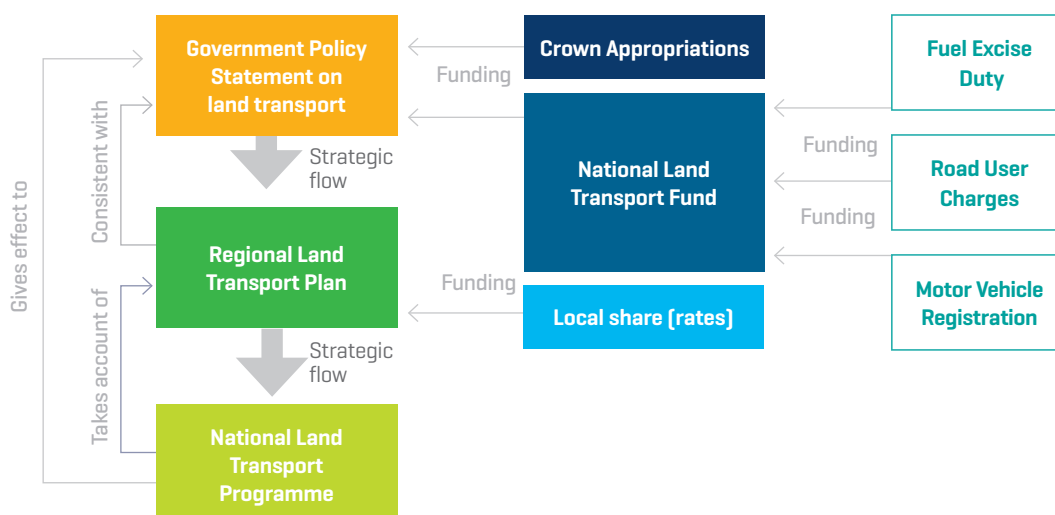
Government Policy Statement on land transport

Crown Appropriations

Funding

Fuel Excise Duty

Strategic flow

National Land Transport Fund

Funding

Road User Charges

Funding

Consistent with

Gives effect to

Regional Land Transport Plan

Funding

Local share (rates)

Motor Vehicle Registration

Takes account of

Strategic flow

National Land Transport Programme